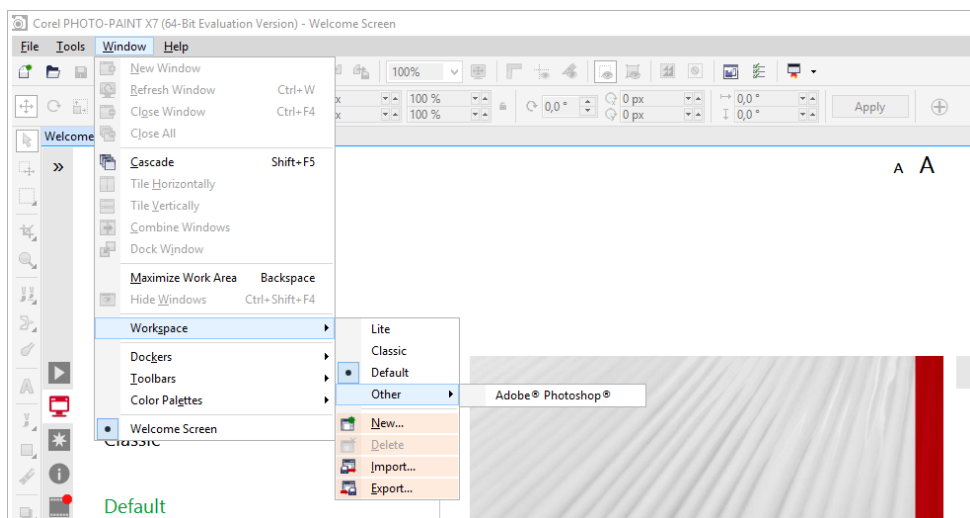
Corel PHOTO-PAINT X7 (64-Bit Evaluation Version) - Welcome Screen

File Tools Window Help

100 %

100 % 100 % 0,0 ° 0 px 0 px 0,0 ° 0,0 ° Apply

Welcome

»

A A

New Window
Refresh Window Ctrl+W
Close Window Ctrl+F4
Close All
Cascade Shift+F5
Tile Horizontally
Tile Vertically
Combine Windows
Dock Window
Maximize Work Area Backspace
Hide Windows Ctrl+Shift+F4
Workspace
Dockers
Toolbars
Color Palettes
Welcome Screen

Lite
Classic
Default
Other
New...
Delete
Import...
Export...

Adobe® Photoshop®

Classic

Default